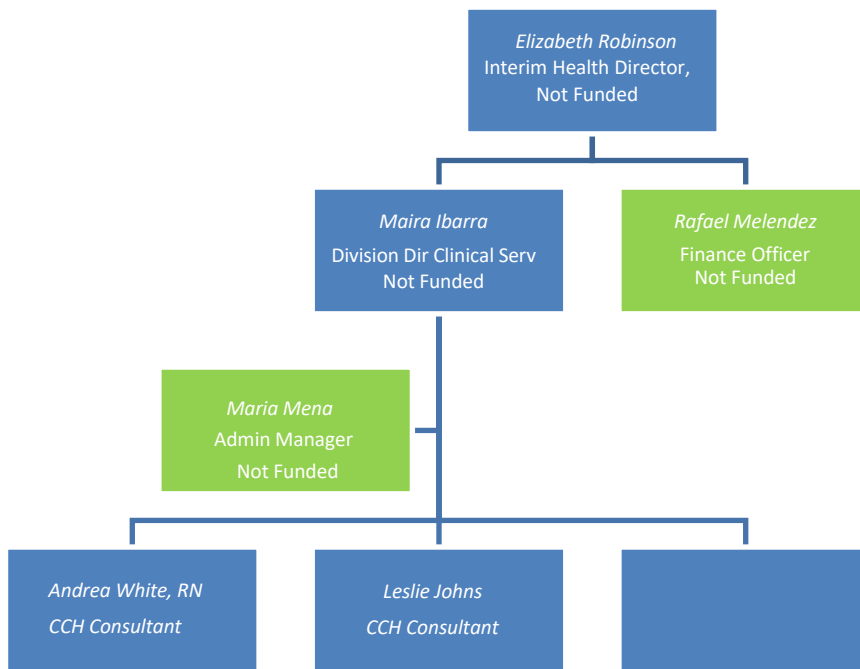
*Elizabeth Robinson*
Interim Health Director,
Not Funded

*Maira Ibarra*
Division Dir Clinical Serv
Not Funded

*Rafael Melendez*
Finance Officer
Not Funded

*Maria Mena*
Admin Manager
Not Funded

*Andrea White, RN*
*CCH Consultant*

*Leslie Johns*
*CCH Consultant*